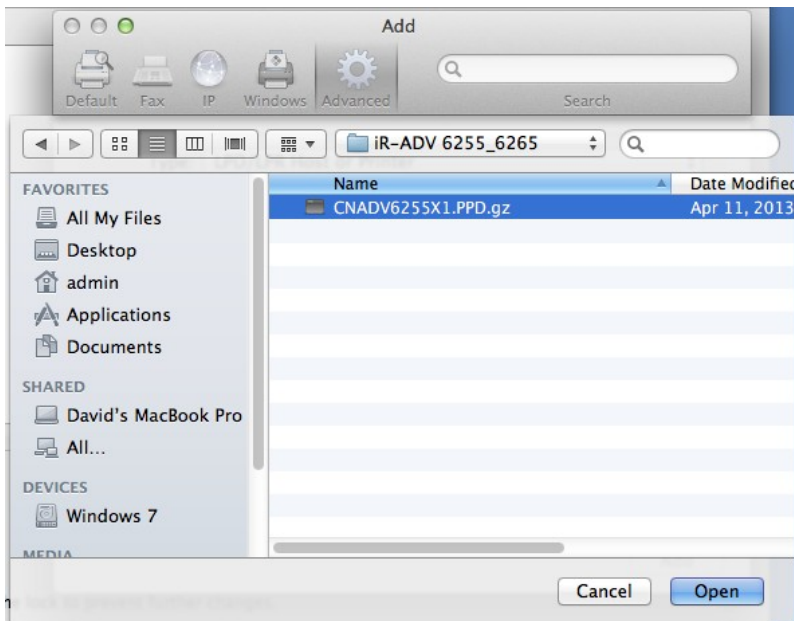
Add

Default Fax IP Windows Advanced

Search

iR-ADV 6255_6265

FAVORITES
All My Files
Desktop
admin
Applications
Documents

SHARED
David's MacBook Pro
All...

DEVICES
Windows 7

MEDIA

| Name | Date Modified |
|---|---|
| CNADV6255X1.PPD.gz | Apr 11, 2013 |

Cancel
Open

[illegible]